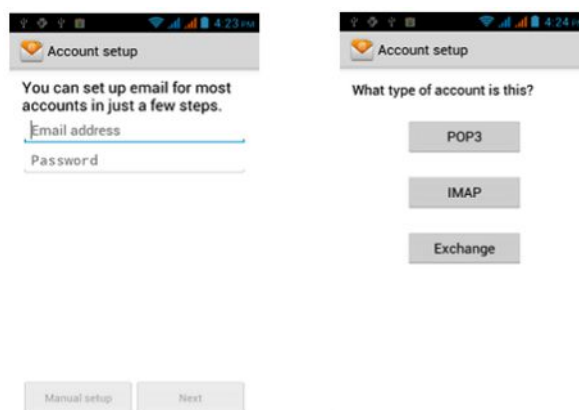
4:23 PM

Account setup

You can set up email for most accounts in just a few steps.

Email address

Password

Manual setup

Next

4:24 PM

Account setup

What type of account is this?

POP3

IMAP

Exchange